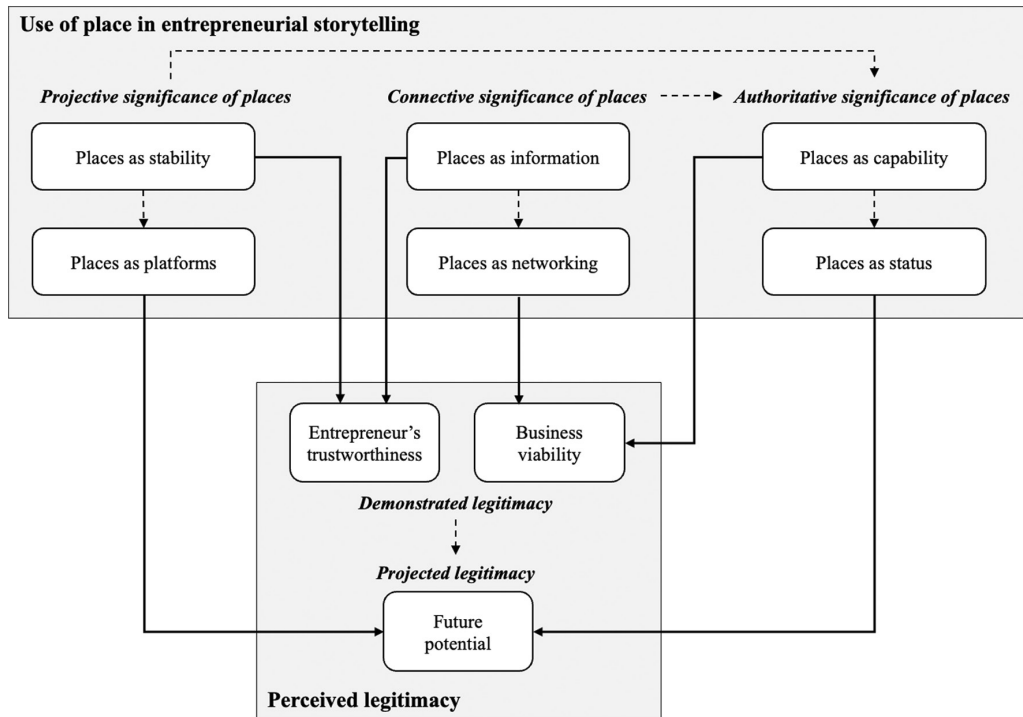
Use of place in entrepreneurial storytelling

Projective significance of places

Connective significance of places

Authoritative significance of places

Places as stability

Places as information

Places as capability

Places as platforms

Places as networking

Places as status

Entrepreneur's trustworthiness

Business viability

Demonstrated legitimacy

Projected legitimacy

Future potential

Perceived legitimacy